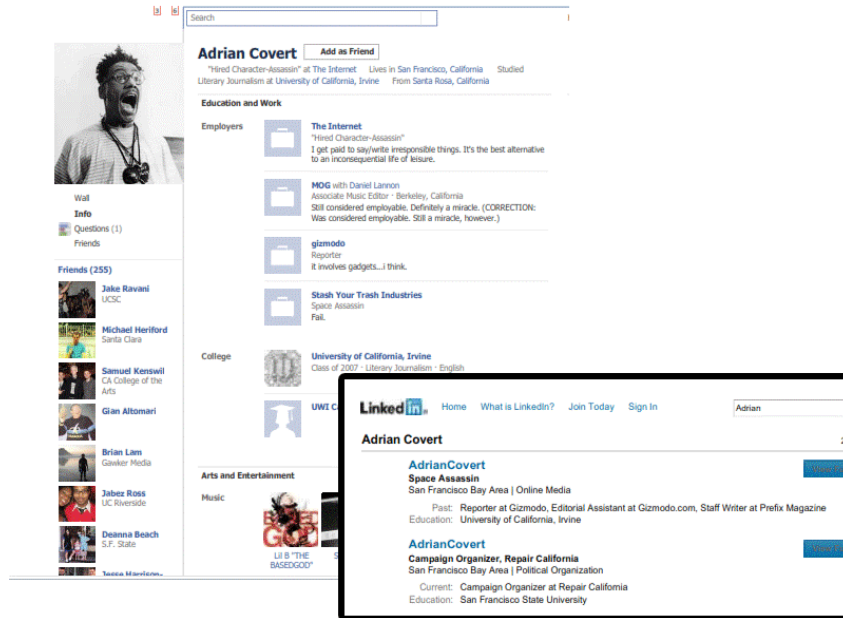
Search

Adrian Covert Add as Friend

"Hired Character-Assassin" at The Internet Lives in San Francisco, California Studied Literary Journalism at University of California, Irvine From Santa Rosa, California

Wall
Info
Questions (1)
Friends

Friends (255)
Jake Ravani
UCSC
Michael Heriford
Santa Clara
Samuel Kenswil
CA College of the Arts
Gian Altomari
Brian Lam
Gawker Media
Jabez Ross
UC Riverside
Deanna Beach
S.F. State
Jesse Harrison-

Education and Work

Employers

The Internet
"Hired Character-Assassin"
I get paid to say/write irresponsible things. It's the best alternative to an inconsequential life of leisure.

MOG with Daniel Lannon
Associate Music Editor · Berkeley, California
Still considered employable. Definitely a miracle. (CORRECTION: Was considered employable. Still a miracle, however.)

gizmodo
Reporter
it involves gadgets...i think.

Stash Your Trash Industries
Space Assassin
Fail.

College

University of California, Irvine
Class of 2007 · Literary Journalism · English

UWI C

Arts and Entertainment

Music

Lil B "THE BASEDGOD"

LinkedIn Home What is LinkedIn? Join Today Sign In Adrian

Adrian Covert

AdrianCovert
Space Assassin
San Francisco Bay Area | Online Media
Past: Reporter at Gizmodo, Editorial Assistant at Gizmodo.com, Staff Writer at Prefix Magazine
Education: University of California, Irvine

AdrianCovert
Campaign Organizer, Repair California
San Francisco Bay Area | Political Organization
Current: Campaign Organizer at Repair California
Education: San Francisco State University